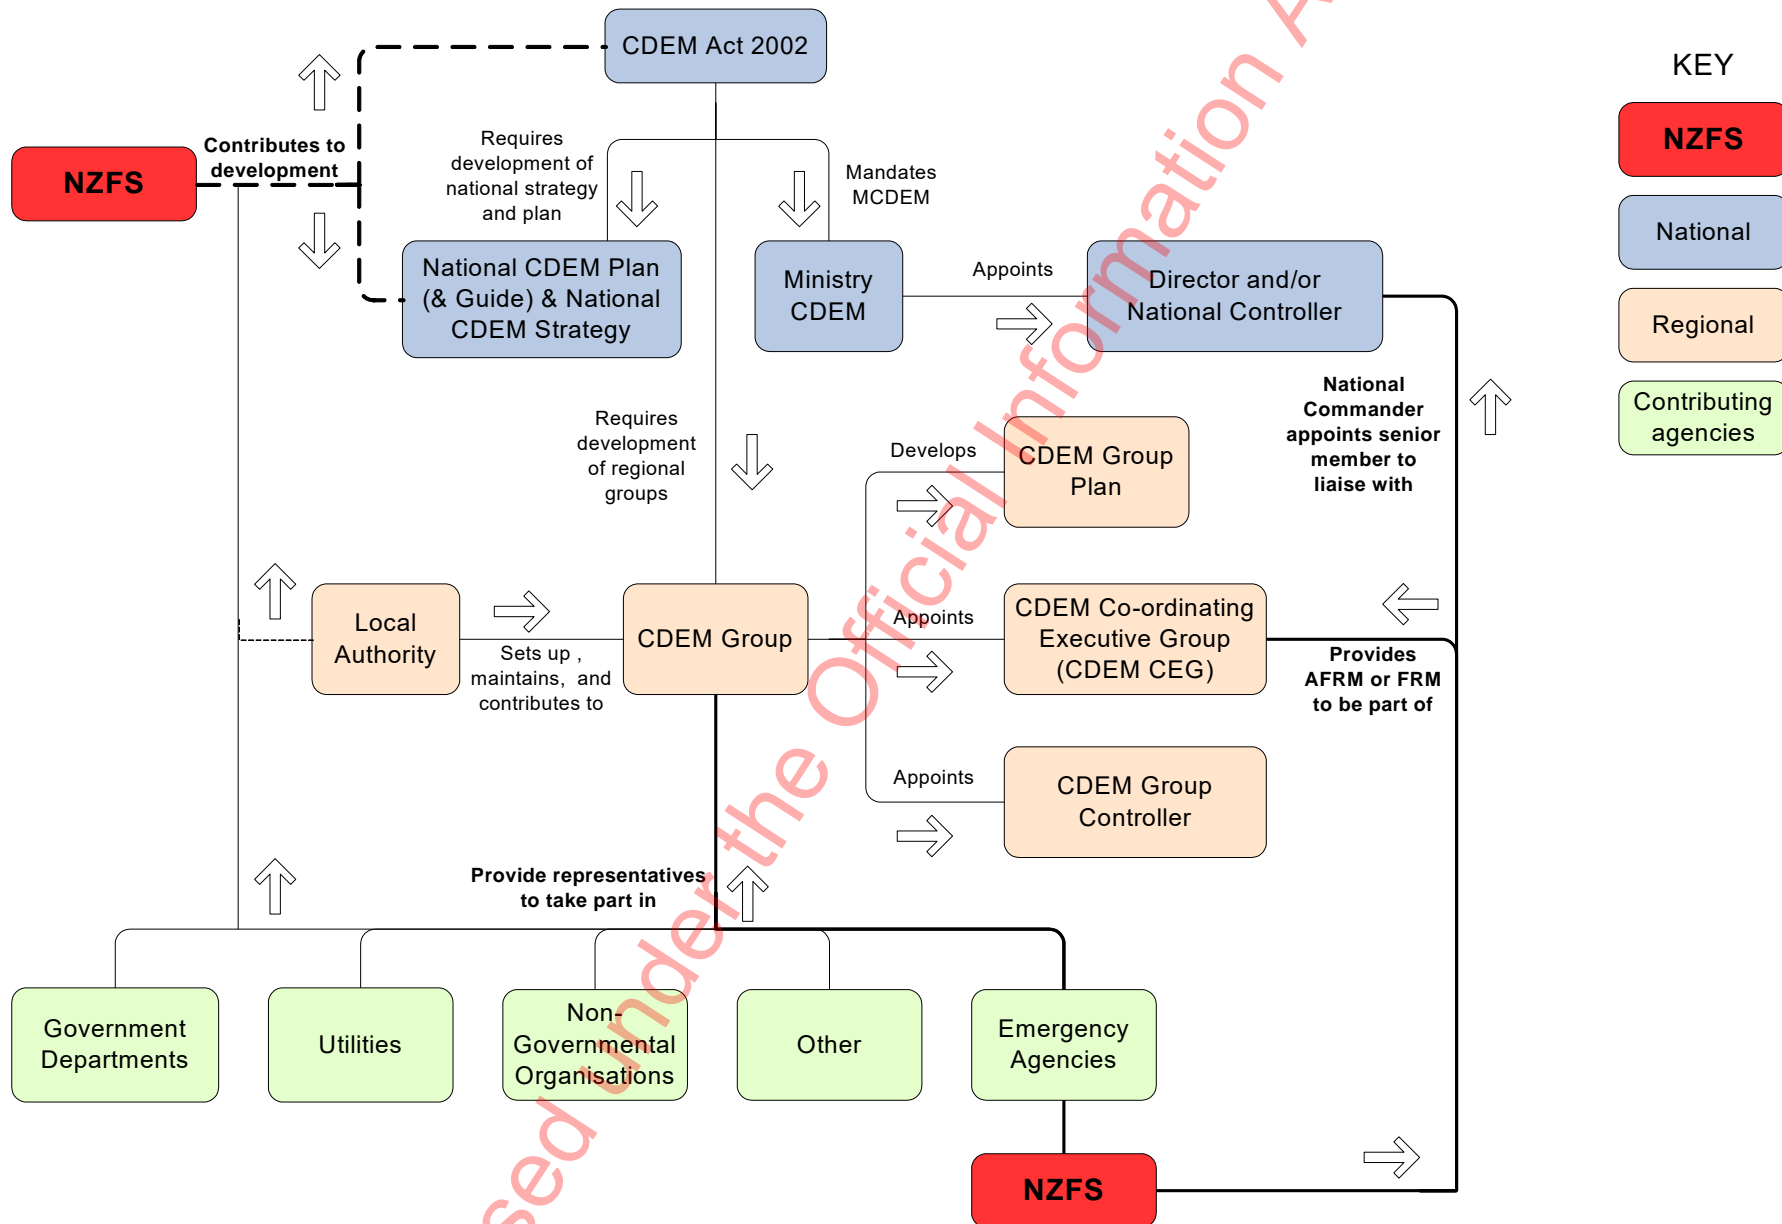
CDEM Act 2002

KEY

NZFS

National

Regional

Contributing agencies

NZFS

Contributes to development

Requires development of national strategy and plan

Mandates MCDEM

National CDEM Plan (& Guide) & National CDEM Strategy

Ministry CDEM

Appoints

Director and/or National Controller

Requires development of regional groups

Develops

CDEM Group Plan

National Commander appoints senior member to liaise with

Local Authority

Sets up , maintains, and contributes to

CDEM Group

Appoints

CDEM Co-ordinating Executive Group (CDEM CEG)

Provides AFRM or FRM to be part of

Appoints

CDEM Group Controller

Provide representatives to take part in

Government Departments

Utilities

Non-Governmental Organisations

Other

Emergency Agencies

NZFS

sed under the Official Information A